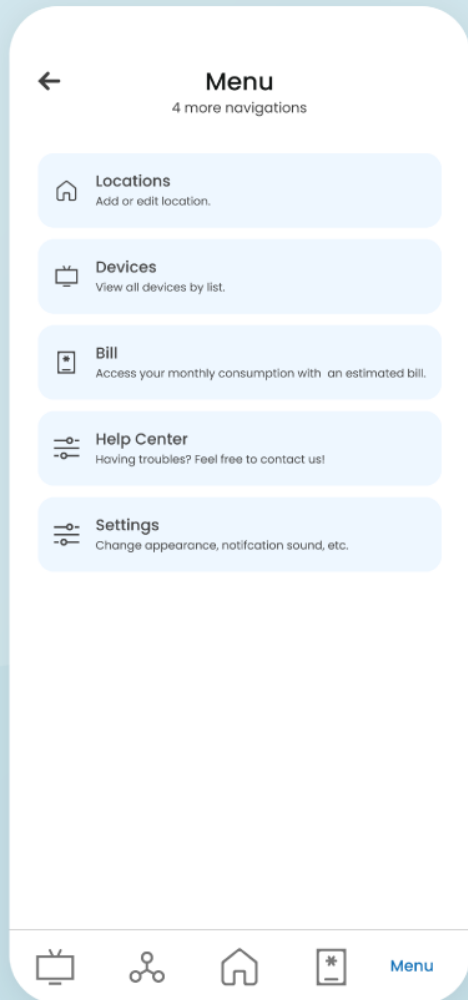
Menu
4 more navigations

Locations
Add or edit location.

Devices
View all devices by list.

Bill
Access your monthly consumption with an estimated bill.

Help Center
Having troubles? Feel free to contact us!

Settings
Change appearance, notifcation sound, etc.

Menu